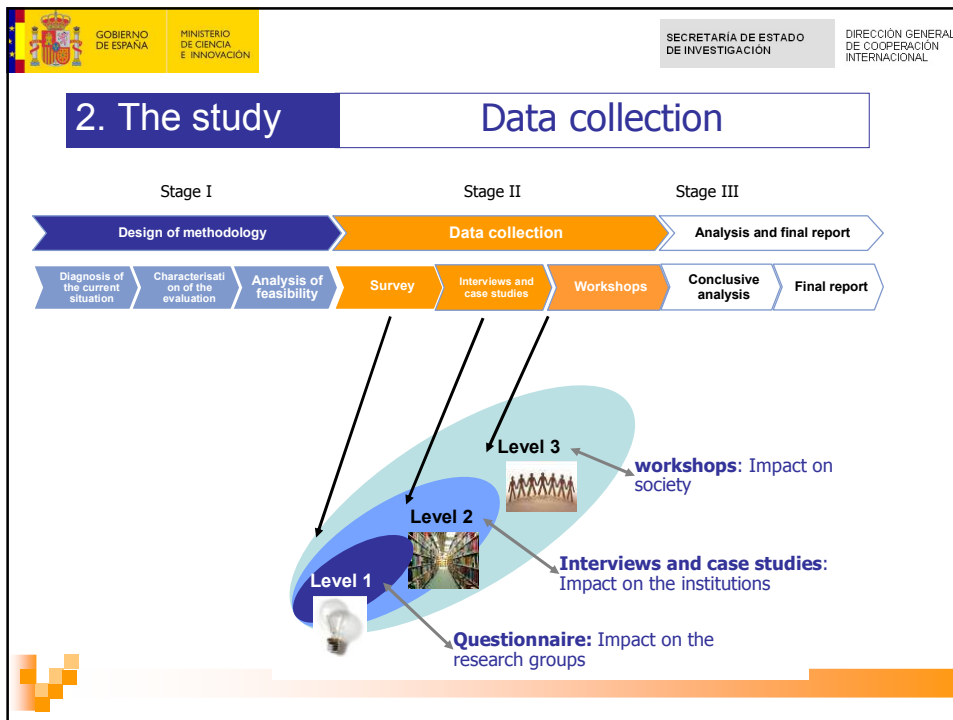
GOBIERNO DE ESPAÑA

MINISTERIO DE CIENCIA E INNOVACIÓN

SECRETARÍA DE ESTADO DE INVESTIGACIÓN

DIRECCIÓN GENERAL DE COOPERACIÓN INTERNACIONAL

2. The study

Data collection

Stage I

Stage II

Stage III

Design of methodology

Data collection

Analysis and final report

Diagnosis of the current situation

Characterisation of the evaluation

Analysis of feasibility

Survey

Interviews and case studies

Workshops

Conclusive analysis

Final report

Level 3

workshops: Impact on society

Level 2

Interviews and case studies: Impact on the institutions

Level 1

Questionnaire: Impact on the research groups